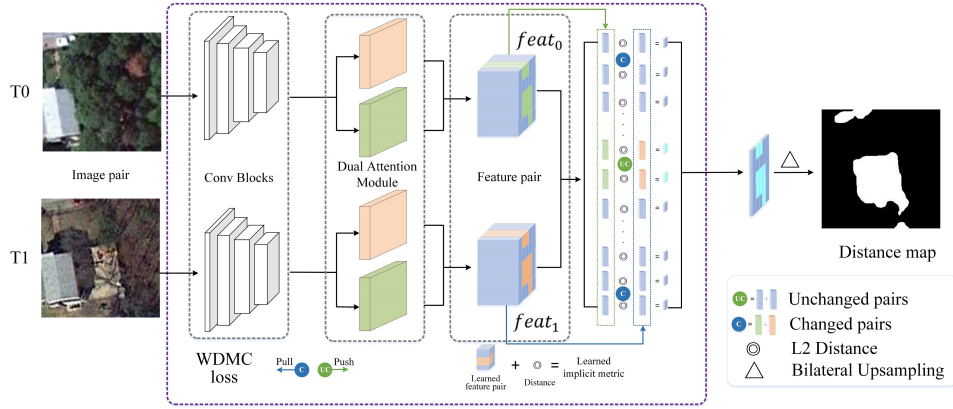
T0

Image pair

T1

Conv Blocks

Dual Attention Module

$feat_0$

Feature pair

$feat_1$

C

UC

C

Distance map

WDMC loss

Pull C UC Push

Learned feature pair + Distance = Learned implicit metric

UC = Unchanged pairs

C = Changed pairs

L2 Distance

Bilateral Upsampling